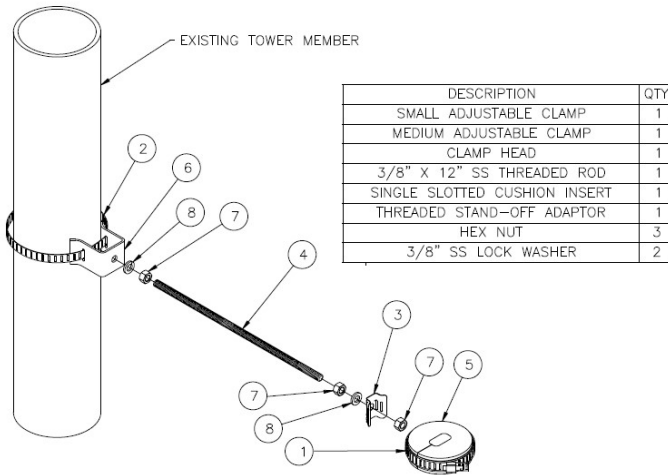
EXISTING TOWER MEMBER

| DESCRIPTION | QTY |
|---|---|
| SMALL ADJUSTABLE CLAMP | 1 |
| MEDIUM ADJUSTABLE CLAMP | 1 |
| CLAMP HEAD | 1 |
| 3/8" X 12" SS THREADED ROD | 1 |
| SINGLE SLOTTED CUSHION INSERT | 1 |
| THREADED STAND-OFF ADAPTOR | 1 |
| HEX NUT | 3 |
| 3/8" SS LOCK WASHER | 2 |

2
6
8
7
4
3
7
5
7
8
1